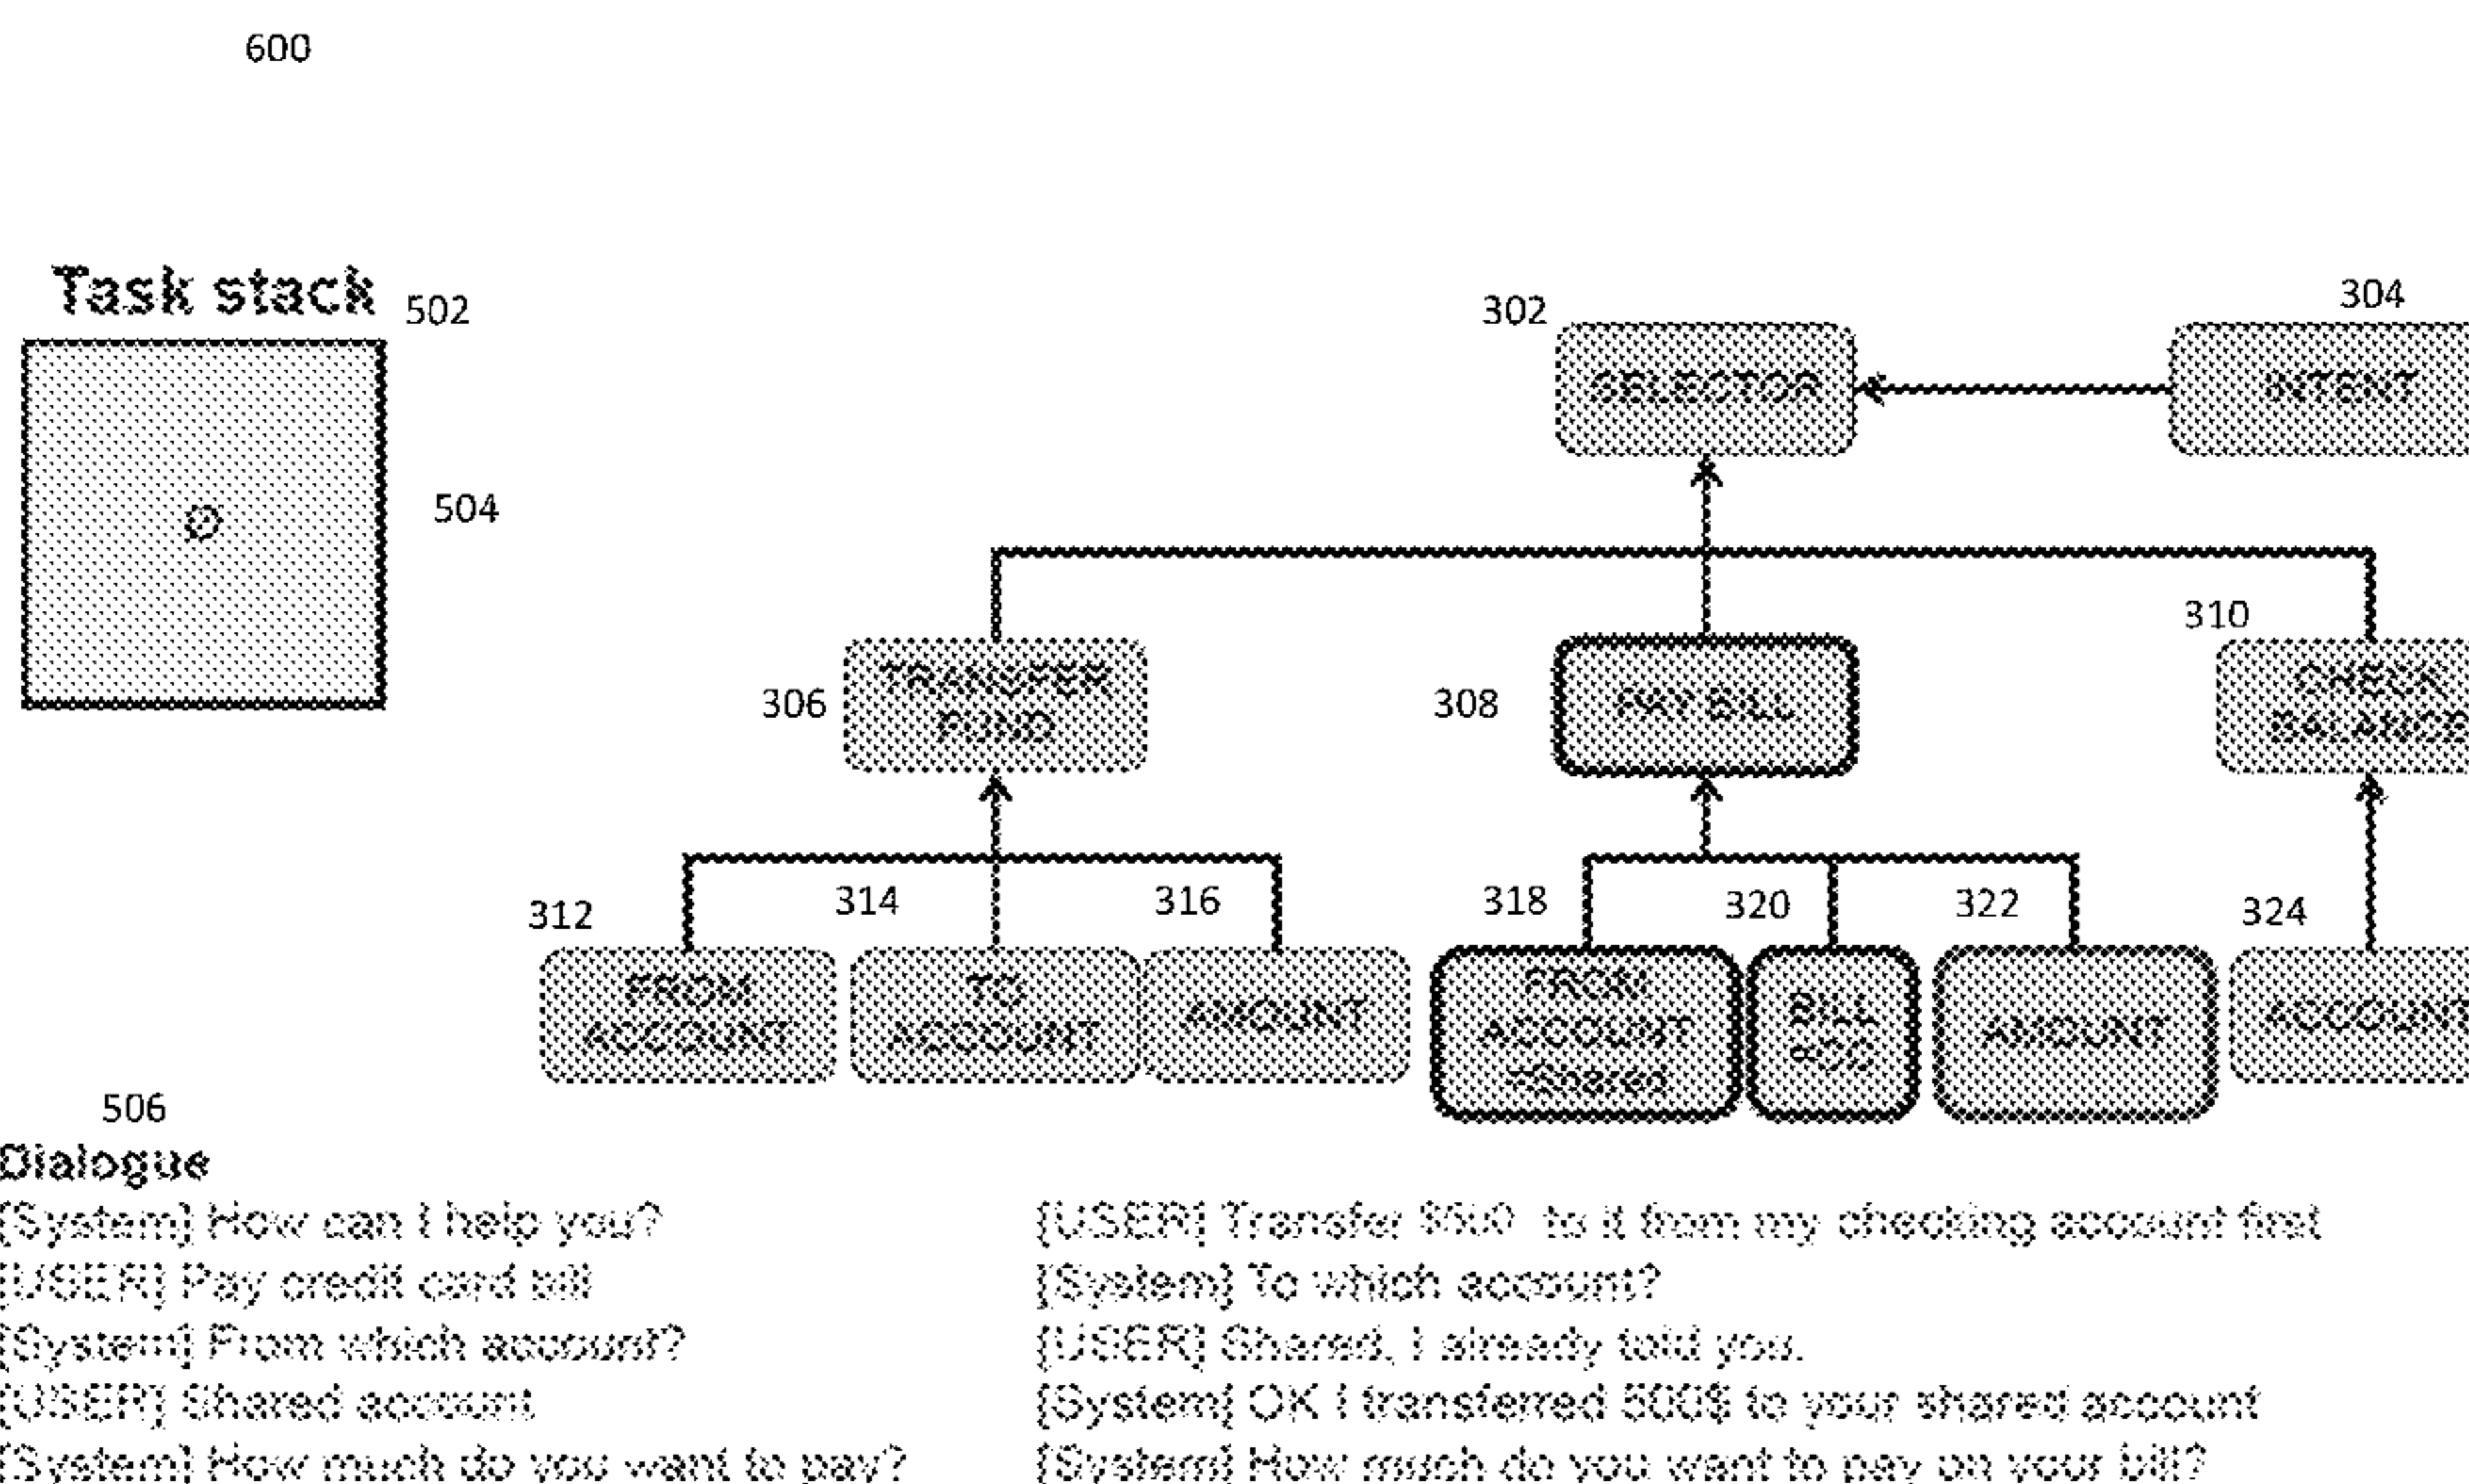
600

Task stack 502

∅

504

302
SELECTOR

304
INTENT

310
CHECK BALANCE

306
TRANSFER FUND

308
PAY BILL

312
FROM ACCOUNT

314
TO ACCOUNT

316
AMOUNT

318
FROM ACCOUNT =Shared

320
BILL =CC

322
AMOUNT

324
ACCOUNT

506
Dialogue
[System] How can I help you?
[USER] Pay credit card bill
[System] From which account?
[USER] Shared account
[System] How much do you want to pay?

[USER] Transfer $500 to it from my checking account first
[System] To which account?
[USER] Shared, I already told you.
[System] OK I transferred 500$ to your shared account
[System] How much do you want to pay on your bill?